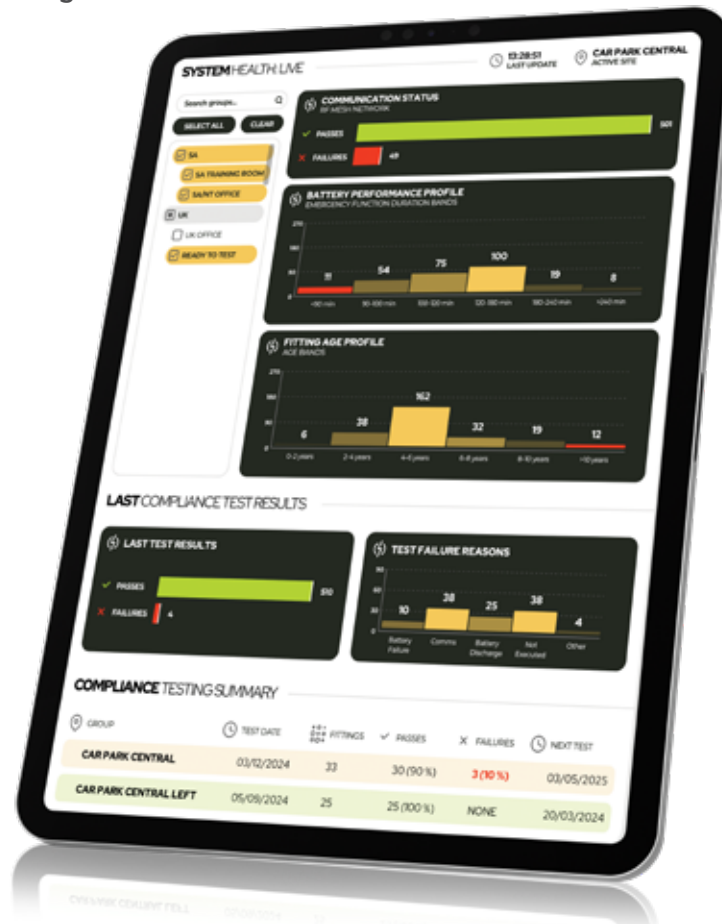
SYSTEM HEALTH LIVE

13:28:51
LAST UPDATE

CAR PARK CENTRAL
ACTIVE SITE

Search groups...

SELECT ALL
CLEAR

SA
SA TRAINING ROOM
SA/NT OFFICE
UK
UK OFFICE
READY TO TEST

COMMUNICATION STATUS
RF MESH NETWORK

PASSES 501
FAILURES 49

BATTERY PERFORMANCE PROFILE
EMERGENCY FUNCTION DURATION BANDS

11
54
75
100
19
8

<90 min
90-100 min
100-120 min
120-180 min
180-240 min
>240 min

FITTING AGE PROFILE
AGE BANDS

6
38
162
32
19
12

0-2 years
2-4 years
4-6 years
6-8 years
8-10 years
>10 years

LAST COMPLIANCE TEST RESULTS

LAST TEST RESULTS

PASSES 510
FAILURES 4

TEST FAILURE REASONS

10
38
25
38
4

Battery Failure
Comms
Battery Discharge
Not Executed
Other

COMPLIANCE TESTING SUMMARY

| GROUP | TEST DATE | FITTINGS | PASSES | FAILURES | NEXT TEST |
|---|---|---|---|---|---|
| CAR PARK CENTRAL | 03/12/2024 | 33 | 30 (90 %) | 3 (10 %) | 03/05/2025 |
| CAR PARK CENTRAL LEFT | 05/09/2024 | 25 | 25 (100 %) | NONE | 20/03/2024 |